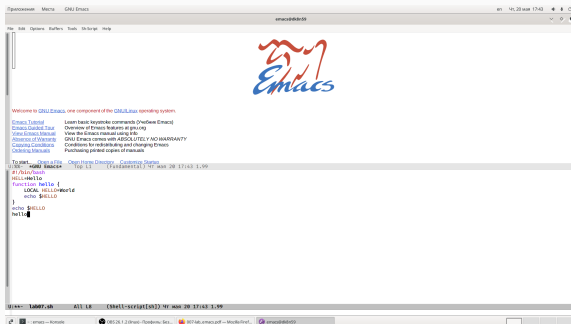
Приложения Места GNU Emacs en Чт, 20 мая 17:42

emacs@dk8n55

File Edit Options Buffers Tools Sh-Script Help

Emacs

Welcome to GNU Emacs, one component of the GNU/Linux operating system.

| | |
|---|---|
| Emacs Tutorial | Learn basic keystroke commands (Учебник Emacs) |
| Emacs Guided Tour | Overview of Emacs features at gnu.org |
| View Emacs Manual | View the Emacs manual using Info |
| Absence of Warranty | GNU Emacs comes with ABSOLUTELY NO WARRANTY |
| Copying Conditions | Conditions for redistributing and changing Emacs |
| Ordering Manuals | Purchasing printed copies of manuals |

To start... Open a File Open Home Directory Customize Startup

U:%- *GNU Emacs* Top L1 (Fundamental) Чт мая 20 17:43 1.99

#!/bin/bash
HELL=Hello
function hello {
LOCAL HELLO=World
echo $HELLO
}
echo $HELLO
hello

U:**- lab07.sh All L8 (Shell-script[sh]) Чт мая 20 17:43 1.99

~ : emacs — Konsole | OBS 26.1.2 (linux) - Профили: Без... | 07-lab.emacs.pdf — Mozilla Firef... | emacs@dk8n55